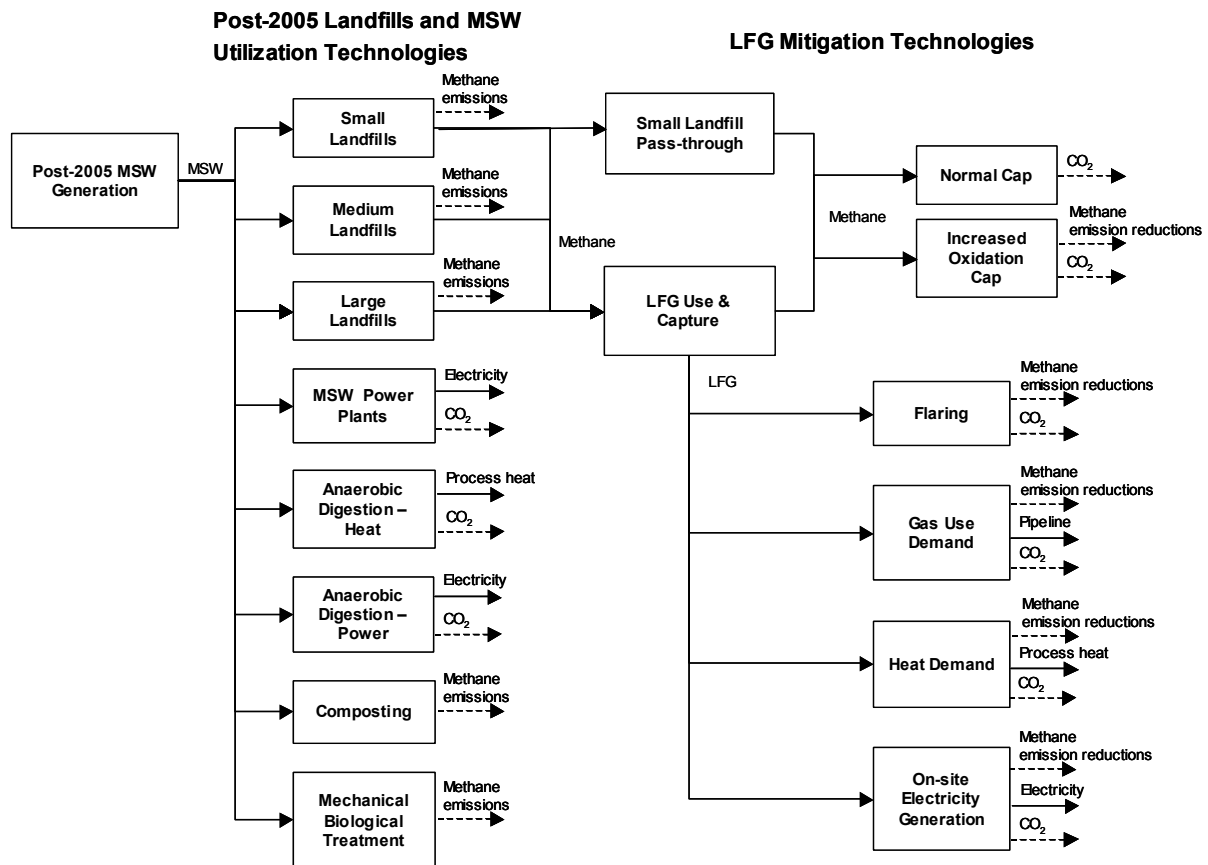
Post-2005 Landfills and MSW Utilization Technologies

LFG Mitigation Technologies

Post-2005 MSW Generation

MSW

Small Landfills

Methane emissions

Medium Landfills

Methane emissions

Large Landfills

Methane emissions

MSW Power Plants

Electricity

$CO_2$

Anaerobic Digestion – Heat

Process heat

$CO_2$

Anaerobic Digestion – Power

Electricity

$CO_2$

Composting

Methane emissions

Mechanical Biological Treatment

Methane emissions

Methane

Small Landfill Pass-through

LFG Use & Capture

Methane

Normal Cap

$CO_2$

Increased Oxidation Cap

Methane emission reductions

$CO_2$

LFG

Flaring

Methane emission reductions

$CO_2$

Gas Use Demand

Methane emission reductions

Pipeline

$CO_2$

Heat Demand

Methane emission reductions

Process heat

$CO_2$

On-site Electricity Generation

Methane emission reductions

Electricity

$CO_2$